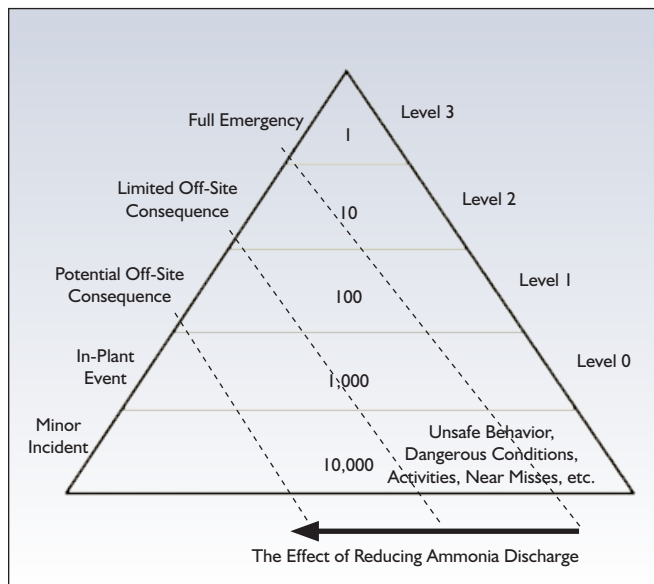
Full Emergency

1

Level 3

Limited Off-Site Consequence

10

Level 2

Potential Off-Site Consequence

100

Level 1

In-Plant Event

1,000

Level 0

Minor Incident

10,000

Unsafe Behavior, Dangerous Conditions, Activities, Near Misses, etc.

The Effect of Reducing Ammonia Discharge